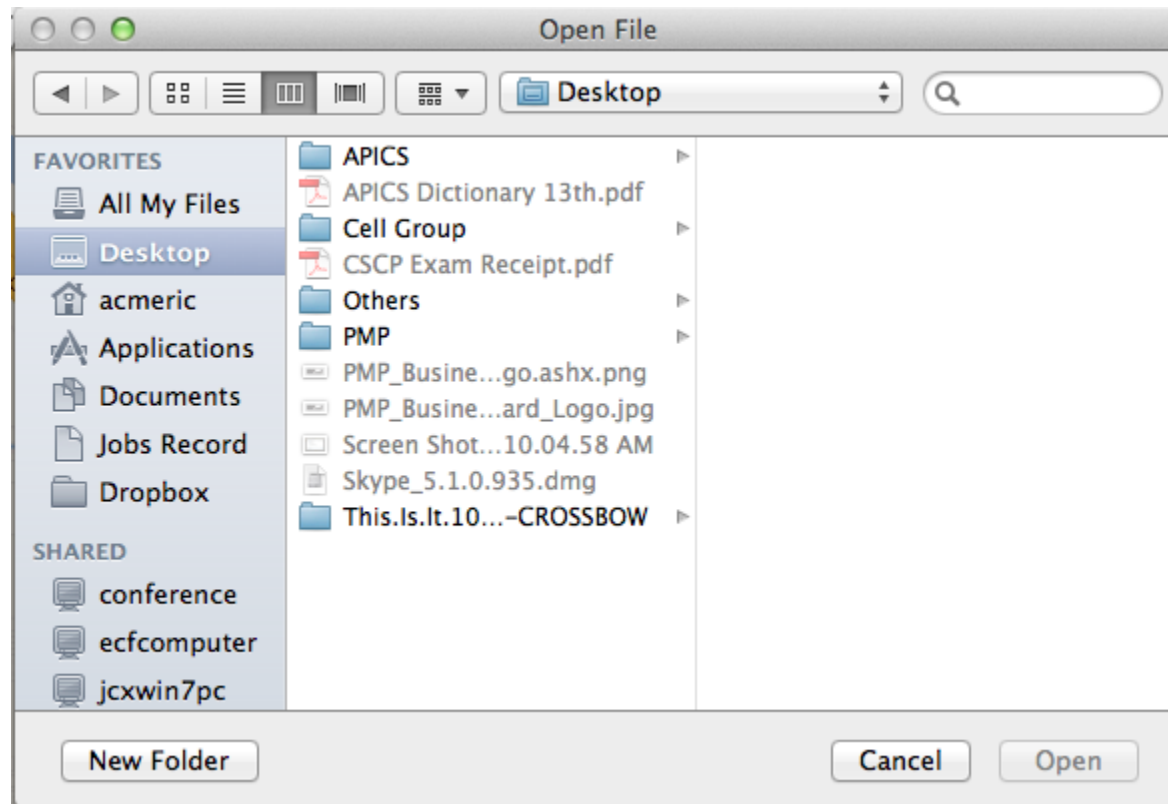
Open File

Desktop

FAVORITES
All My Files
Desktop
acmeric
Applications
Documents
Jobs Record
Dropbox

SHARED
conference
ecfcomputer
jcxwin7pc

APICS
APICS Dictionary 13th.pdf
Cell Group
CSCP Exam Receipt.pdf
Others
PMP
PMP_Busine...go.ashx.png
PMP_Busine...ard_Logo.jpg
Screen Shot...10.04.58 AM
Skype_5.1.0.935.dmg
This.Is.It.10...-CROSSBOW

New Folder
Cancel
Open